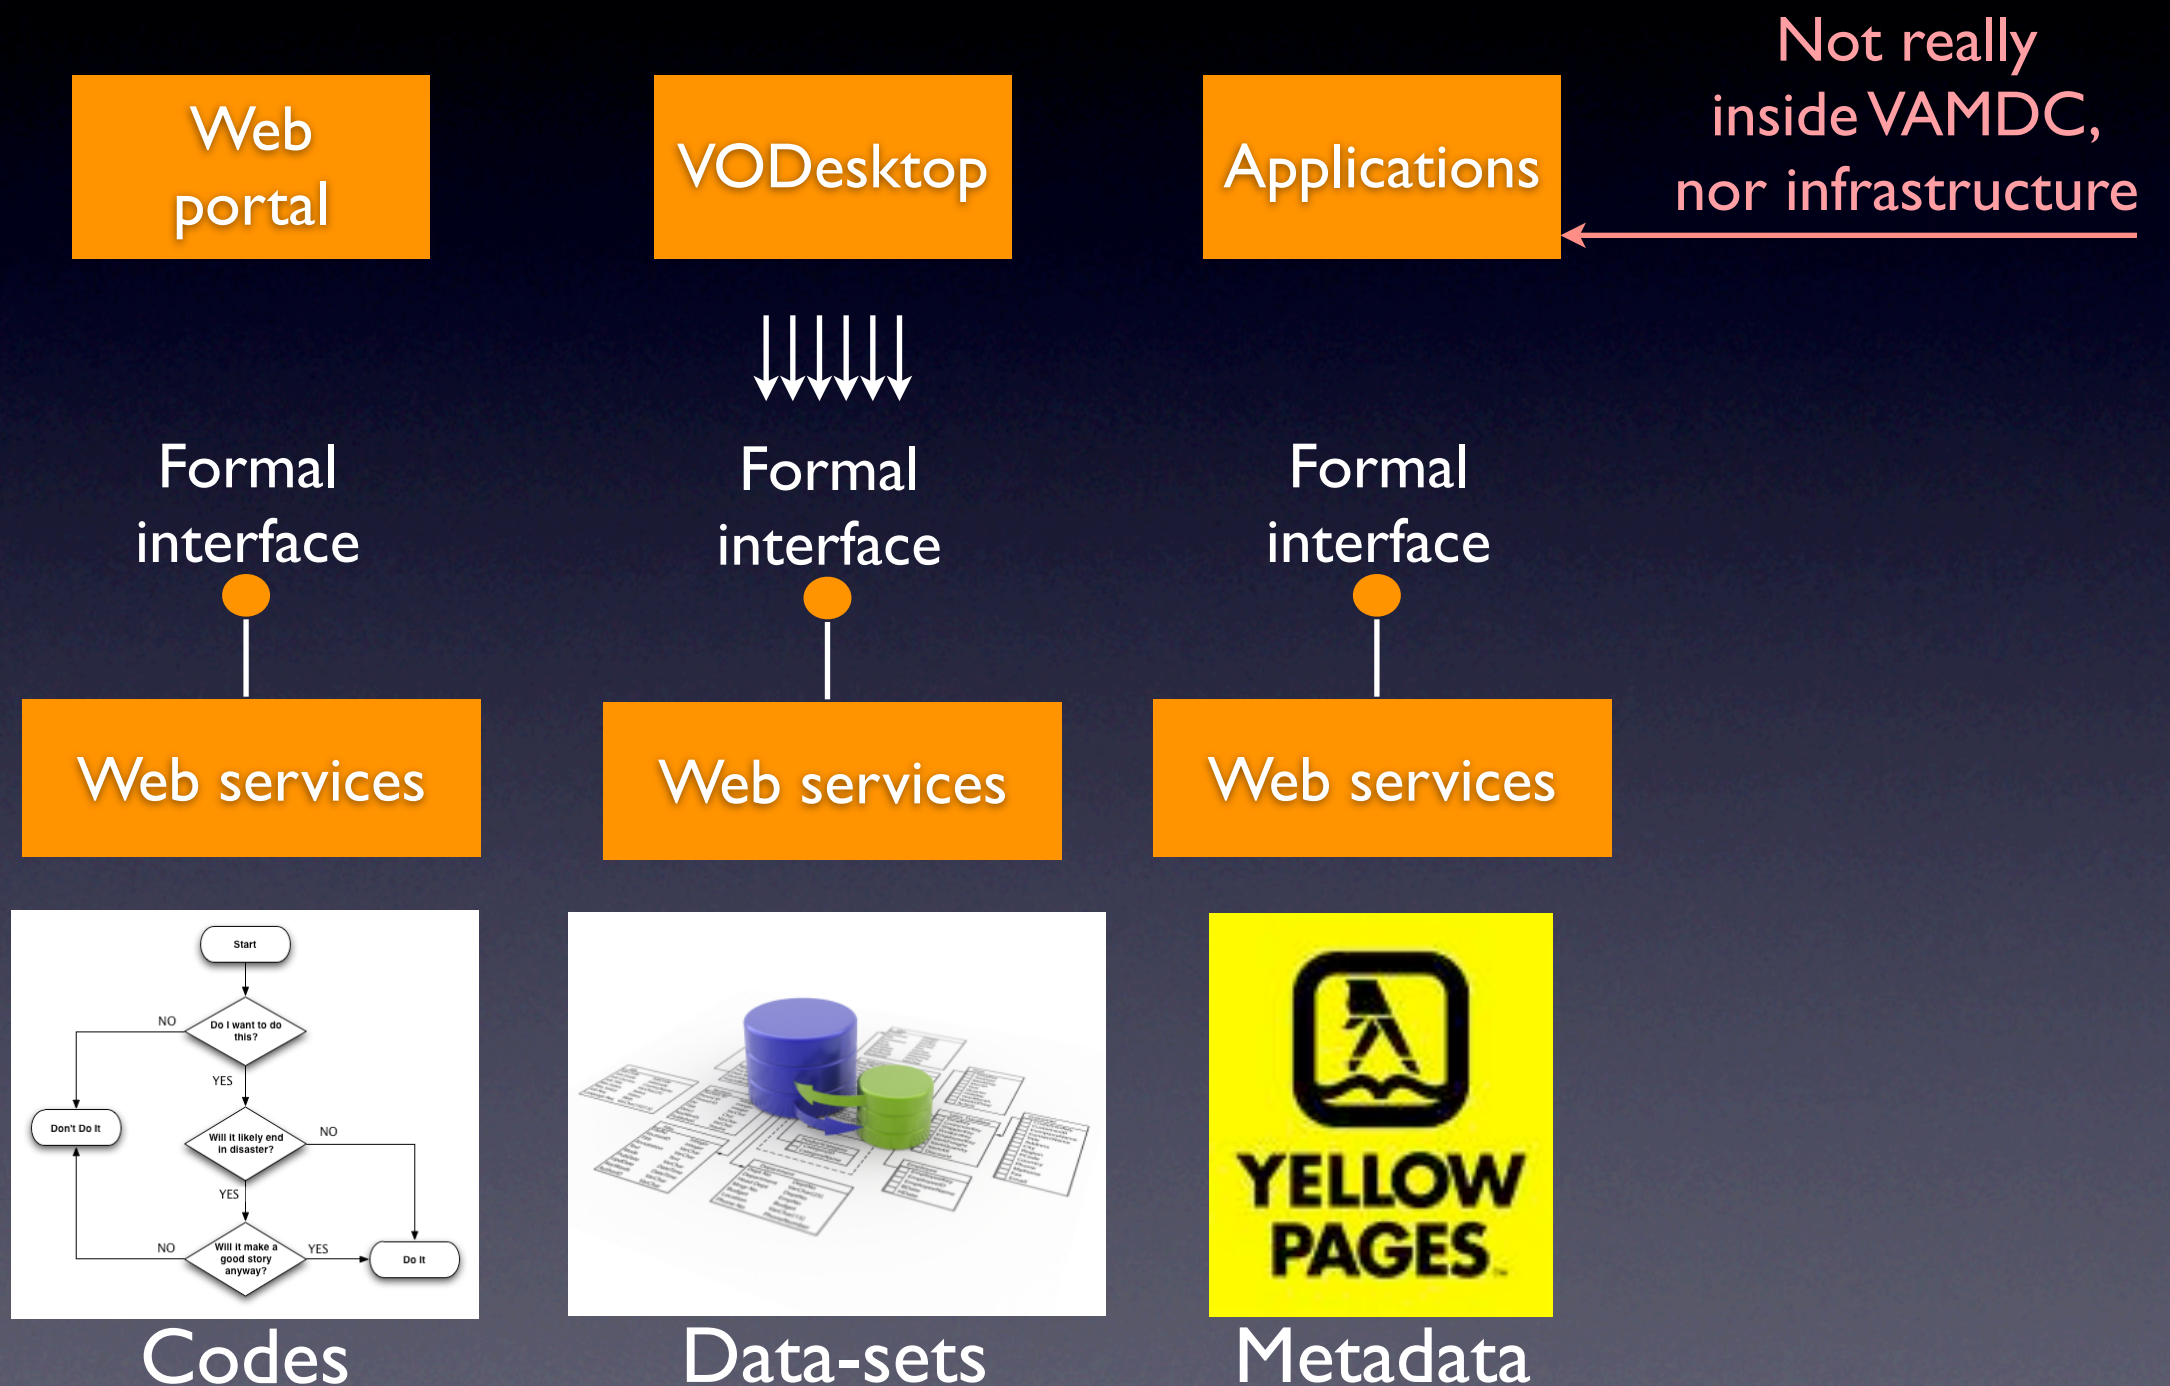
Web portal

VODesktop

Applications

Not really inside VAMDC, nor infrastructure

Formal interface

Formal interface

Formal interface

Web services

Web services

Web services

Start

Do I want to do this?

NO

YES

Don't Do It

Will it likely end in disaster?

NO

YES

Will it make a good story anyway?

NO

YES

Do It

YELLOW PAGES

Codes

Data-sets

Metadata